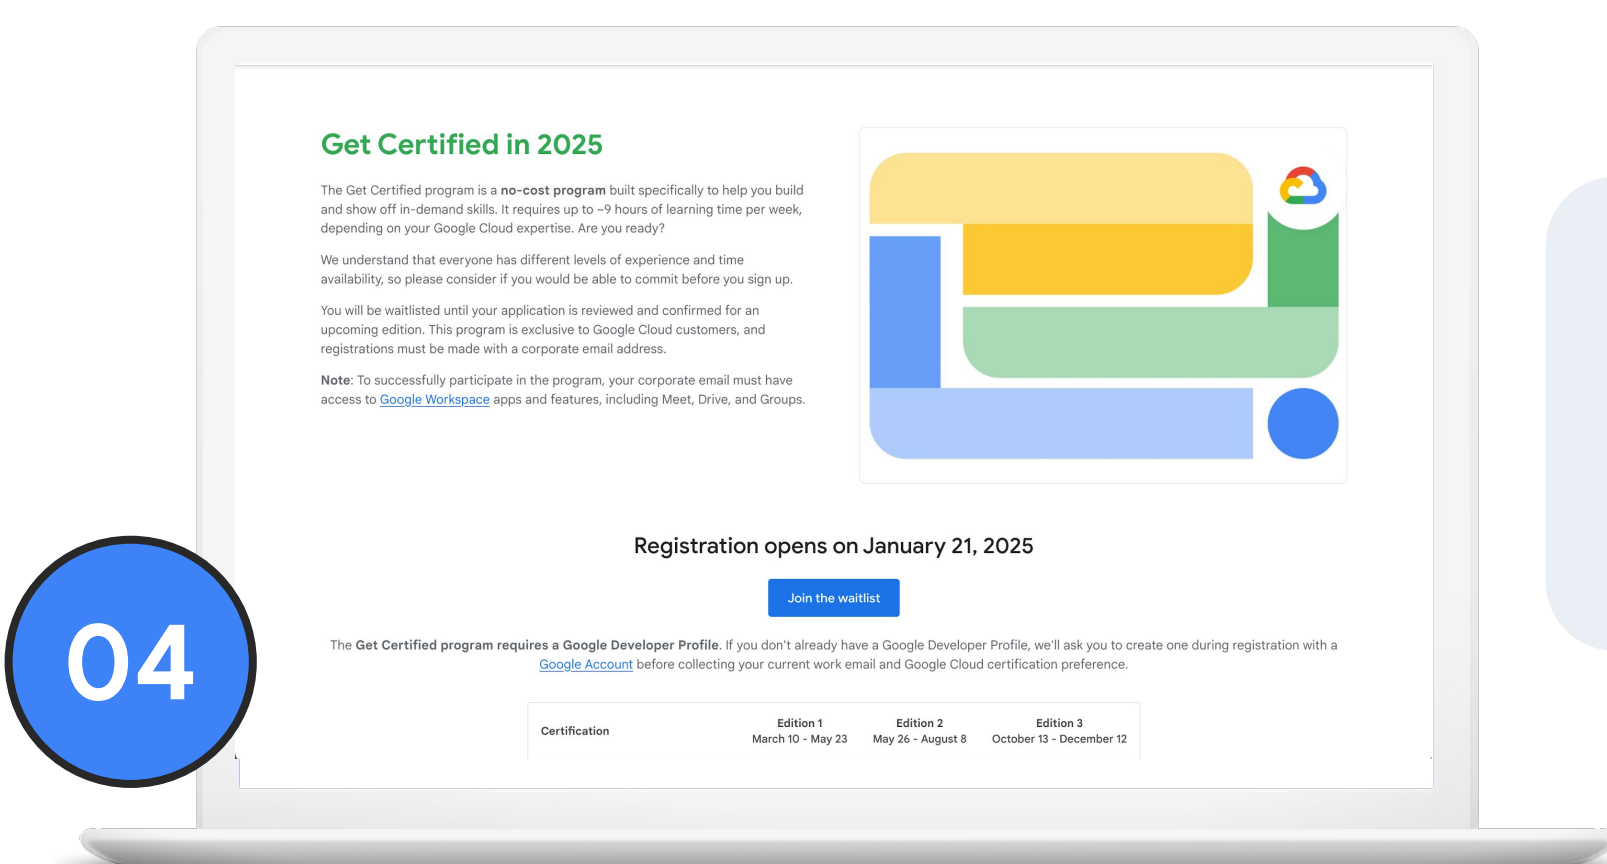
Get Certified in 2025

The Get Certified program is a **no-cost program** built specifically to help you build and show off in-demand skills. It requires up to ~9 hours of learning time per week, depending on your Google Cloud expertise. Are you ready?

We understand that everyone has different levels of experience and time availability, so please consider if you would be able to commit before you sign up.

You will be waitlisted until your application is reviewed and confirmed for an upcoming edition. This program is exclusive to Google Cloud customers, and registrations must be made with a corporate email address.

**Note**: To successfully participate in the program, your corporate email must have access to Google Workspace apps and features, including Meet, Drive, and Groups.

Registration opens on January 21, 2025

Join the waitlist

The **Get Certified program requires a Google Developer Profile**. If you don't already have a Google Developer Profile, we'll ask you to create one during registration with a Google Account before collecting your current work email and Google Cloud certification preference.

| Certification | Edition 1 March 10 - May 23 | Edition 2 May 26 - August 8 | Edition 3 October 13 - December 12 |
|---|---|---|---|

04